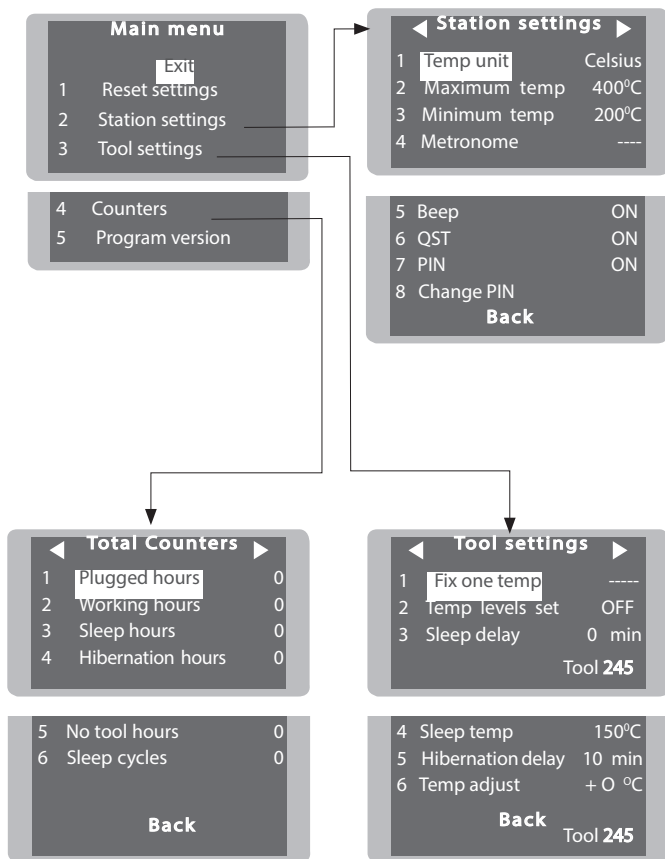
Main menu
Exit
1 Reset settings
2 Station settings
3 Tool settings

4 Counters
5 Program version

◀ Station settings ▶
1 Temp unit Celsius
2 Maximum temp 400$^0$C
3 Minimum temp 200$^0$C
4 Metronome ----

5 Beep ON
6 QST ON
7 PIN ON
8 Change PIN
Back

◀ Total Counters ▶
1 Plugged hours 0
2 Working hours 0
3 Sleep hours 0
4 Hibernation hours 0

5 No tool hours 0
6 Sleep cycles 0
Back

◀ Tool settings ▶
1 Fix one temp -----
2 Temp levels set OFF
3 Sleep delay 0 min
Tool 245

4 Sleep temp 150$^0$C
5 Hibernation delay 10 min
6 Temp adjust + O $^o$C
Back
Tool 245